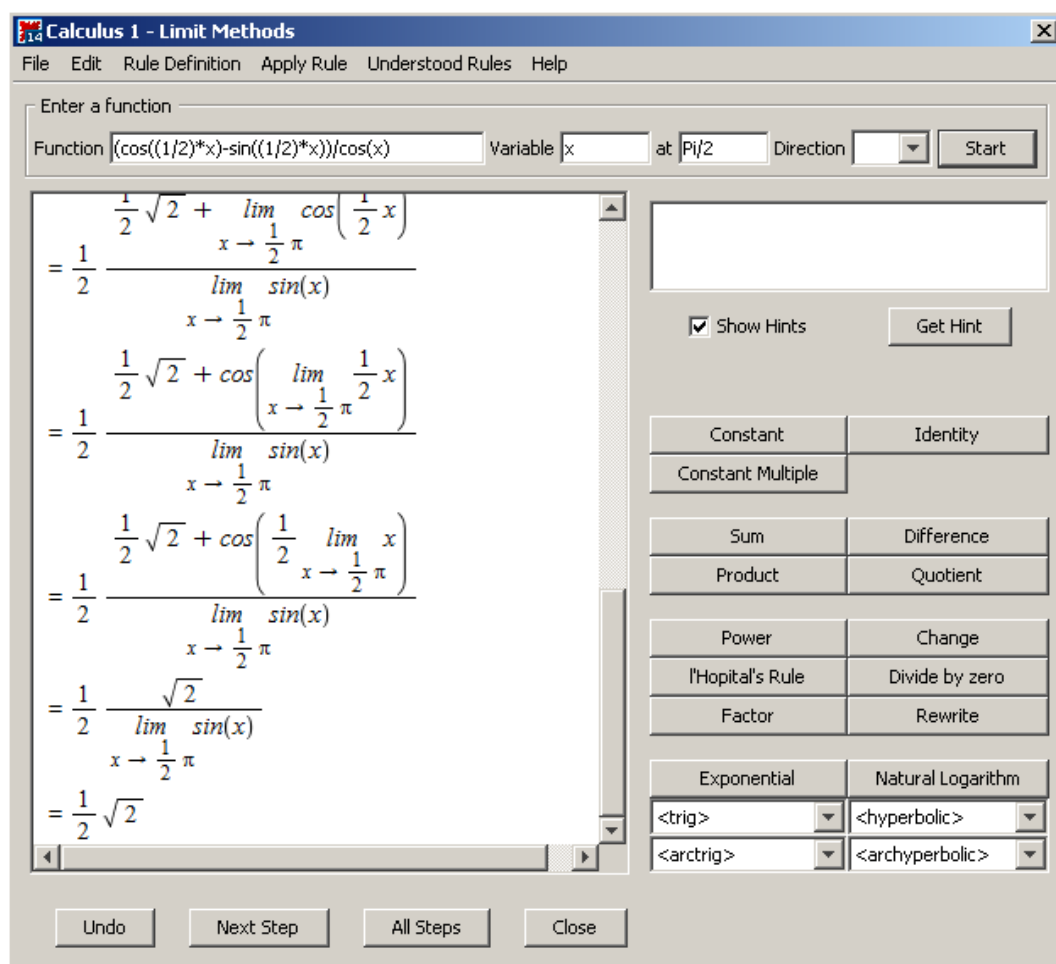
Calculus 1 - Limit Methods

File Edit Rule Definition Apply Rule Understood Rules Help

Enter a function

Function (cos((1/2)*x)-sin((1/2)*x))/cos(x) Variable x at Pi/2 Direction Start

$= \frac{1}{2} \frac{\frac{1}{2}\sqrt{2} + \lim_{x \to \frac{1}{2}\pi} \cos\left(\frac{1}{2}x\right)}{\lim_{x \to \frac{1}{2}\pi} \sin(x)}$

$= \frac{1}{2} \frac{\frac{1}{2}\sqrt{2} + \cos\left(\lim_{x \to \frac{1}{2}\pi} \frac{1}{2}x\right)}{\lim_{x \to \frac{1}{2}\pi} \sin(x)}$

$= \frac{1}{2} \frac{\frac{1}{2}\sqrt{2} + \cos\left(\frac{1}{2} \lim_{x \to \frac{1}{2}\pi} x\right)}{\lim_{x \to \frac{1}{2}\pi} \sin(x)}$

$= \frac{1}{2} \frac{\sqrt{2}}{\lim_{x \to \frac{1}{2}\pi} \sin(x)}$

$= \frac{1}{2}\sqrt{2}$

Show Hints
Get Hint

Constant
Identity
Constant Multiple
Sum
Difference
Product
Quotient
Power
Change
l'Hopital's Rule
Divide by zero
Factor
Rewrite
Exponential
Natural Logarithm
<trig>
<hyperbolic>
<arctrig>
<archyperbolic>

Undo
Next Step
All Steps
Close